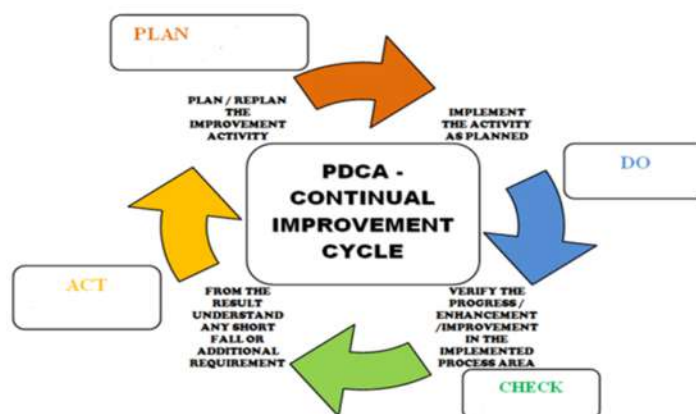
PLAN

PLAN / REPLAN THE IMPROVEMENT ACTIVITY

IMPLEMENT THE ACTIVITY AS PLANNED

DO

PDCA - CONTINUAL IMPROVEMENT CYCLE

ACT

FROM THE RESULT UNDERSTAND ANY SHORT FALL OR ADDITIONAL REQUIREMENT

VERIFY THE PROGRESS / ENHANCEMENT /IMPROVEMENT IN THE IMPLEMENTED PROCESS AREA

CHECK